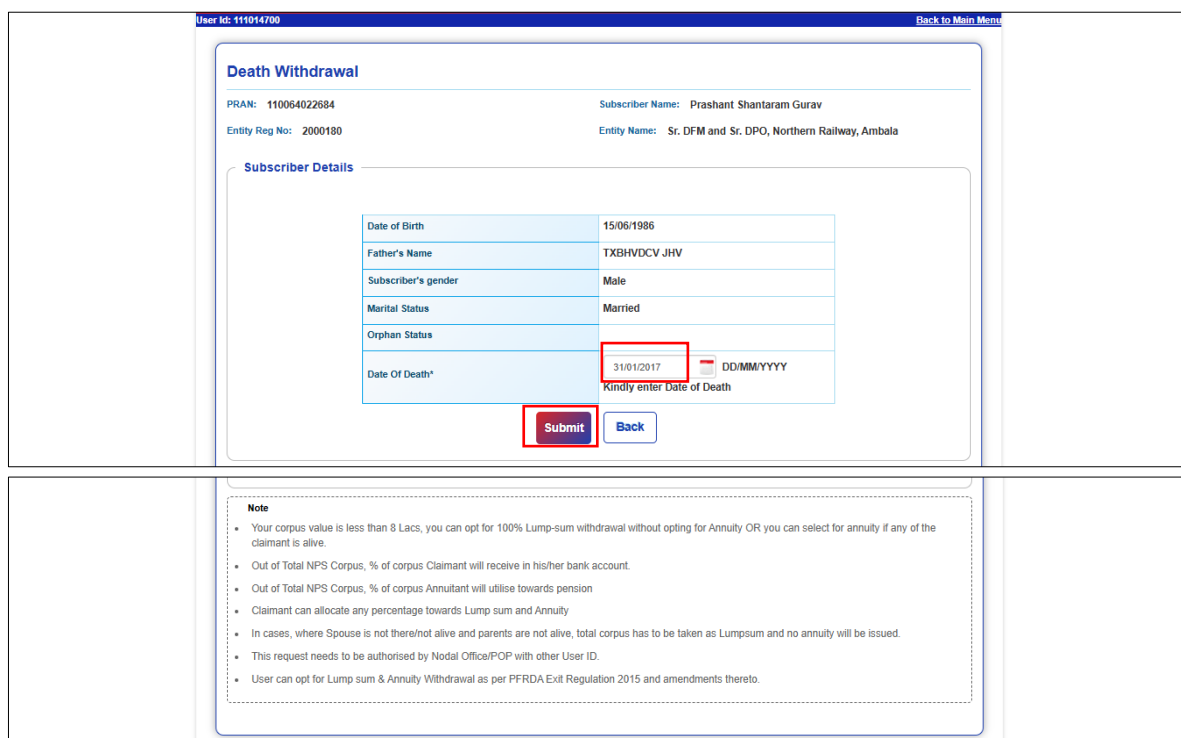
User Id: 111014700

Back to Main Menu

Death Withdrawal

PRAN: 110064022684

Subscriber Name: Prashant Shantaram Gurav

Entity Reg No: 2000180

Entity Name: Sr. DFM and Sr. DPO, Northern Railway, Ambala

Subscriber Details

| | |
|---|---|
| Date of Birth | 15/06/1986 |
| Father's Name | TXBHVDCV JHV |
| Subscriber's gender | Male |
| Marital Status | Married |
| Orphan Status | |
| Date Of Death* | 31/01/2017 DD/MM/YYYY Kindly enter Date of Death |

Submit Back

Note

- Your corpus value is less than 8 Lacs, you can opt for 100% Lump-sum withdrawal without opting for Annuity OR you can select for annuity if any of the claimant is alive.
- Out of Total NPS Corpus, % of corpus Claimant will receive in his/her bank account.
- Out of Total NPS Corpus, % of corpus Annuitant will utilise towards pension
- Claimant can allocate any percentage towards Lump sum and Annuity
- In cases, where Spouse is not there/not alive and parents are not alive, total corpus has to be taken as Lumpsum and no annuity will be issued.
- This request needs to be authorised by Nodal Office/POP with other User ID.
- User can opt for Lump sum & Annuity Withdrawal as per PFRDA Exit Regulation 2015 and amendments thereto.